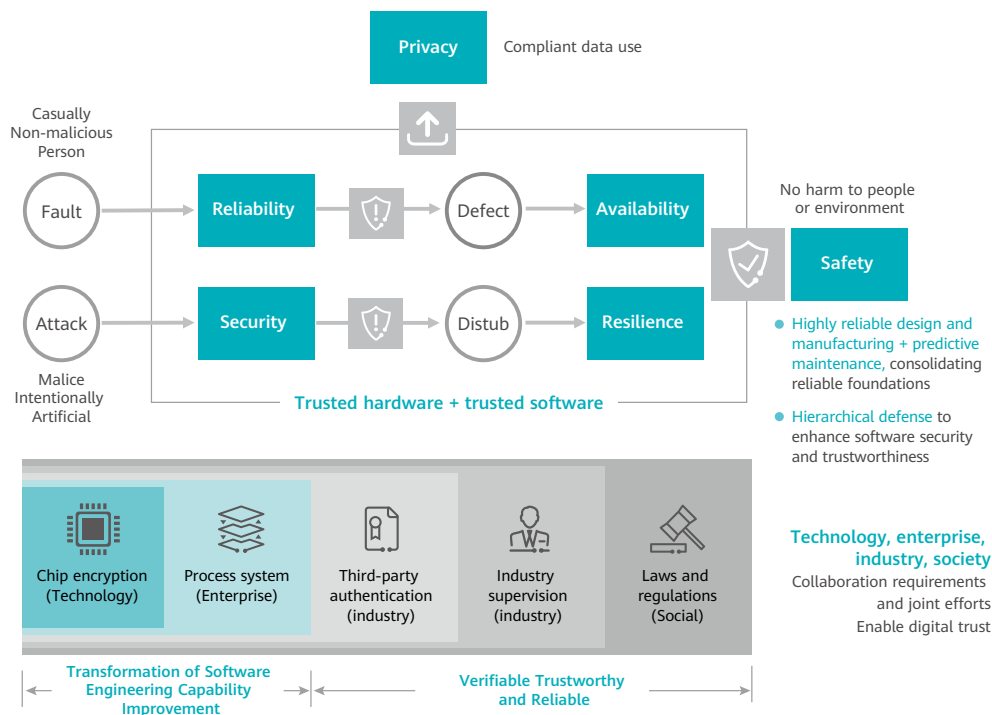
Privacy

Compliant data use

Casually
Non-malicious
Person

Fault

Reliability

Defect

Availability

No harm to people or environment

Safety

Attack

Security

Distub

Resilience

Malice
Intentionally
Artificial

Trusted hardware + trusted software

Highly reliable design and manufacturing + predictive maintenance, consolidating reliable foundations

Hierarchical defense to enhance software security and trustworthiness

Chip encryption
(Technology)

Process system
(Enterprise)

Third-party authentication
(industry)

Industry supervision
(industry)

Laws and regulations
(Social)

Technology, enterprise, industry, society

Collaboration requirements and joint efforts

Enable digital trust

Transformation of Software Engineering Capability Improvement

Verifiable Trustworthy and Reliable